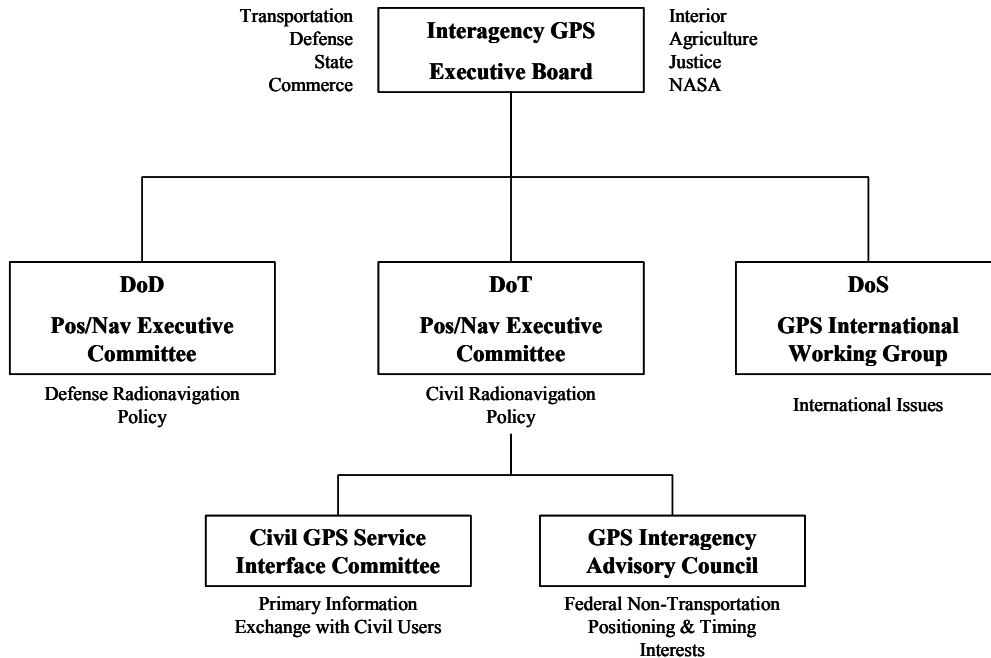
Transportation
Defense
State
Commerce

Interagency GPS
Executive Board

Interior
Agriculture
Justice
NASA

DoD
Pos/Nav Executive Committee

Defense Radionavigation Policy

DoT
Pos/Nav Executive Committee

Civil Radionavigation Policy

DoS
GPS International Working Group

International Issues

Civil GPS Service Interface Committee

Primary Information Exchange with Civil Users

GPS Interagency Advisory Council

Federal Non-Transportation Positioning & Timing Interests